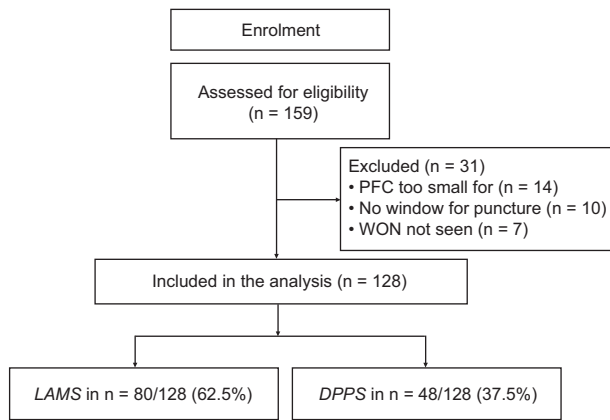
Enrolment

Assessed for eligibility (n = 159)

Excluded (n = 31)
• PFC too small for (n = 14)
• No window for puncture (n = 10)
• WON not seen (n = 7)

Included in the analysis (n = 128)

LAMS in n = 80/128 (62.5%)

DPPS in n = 48/128 (37.5%)